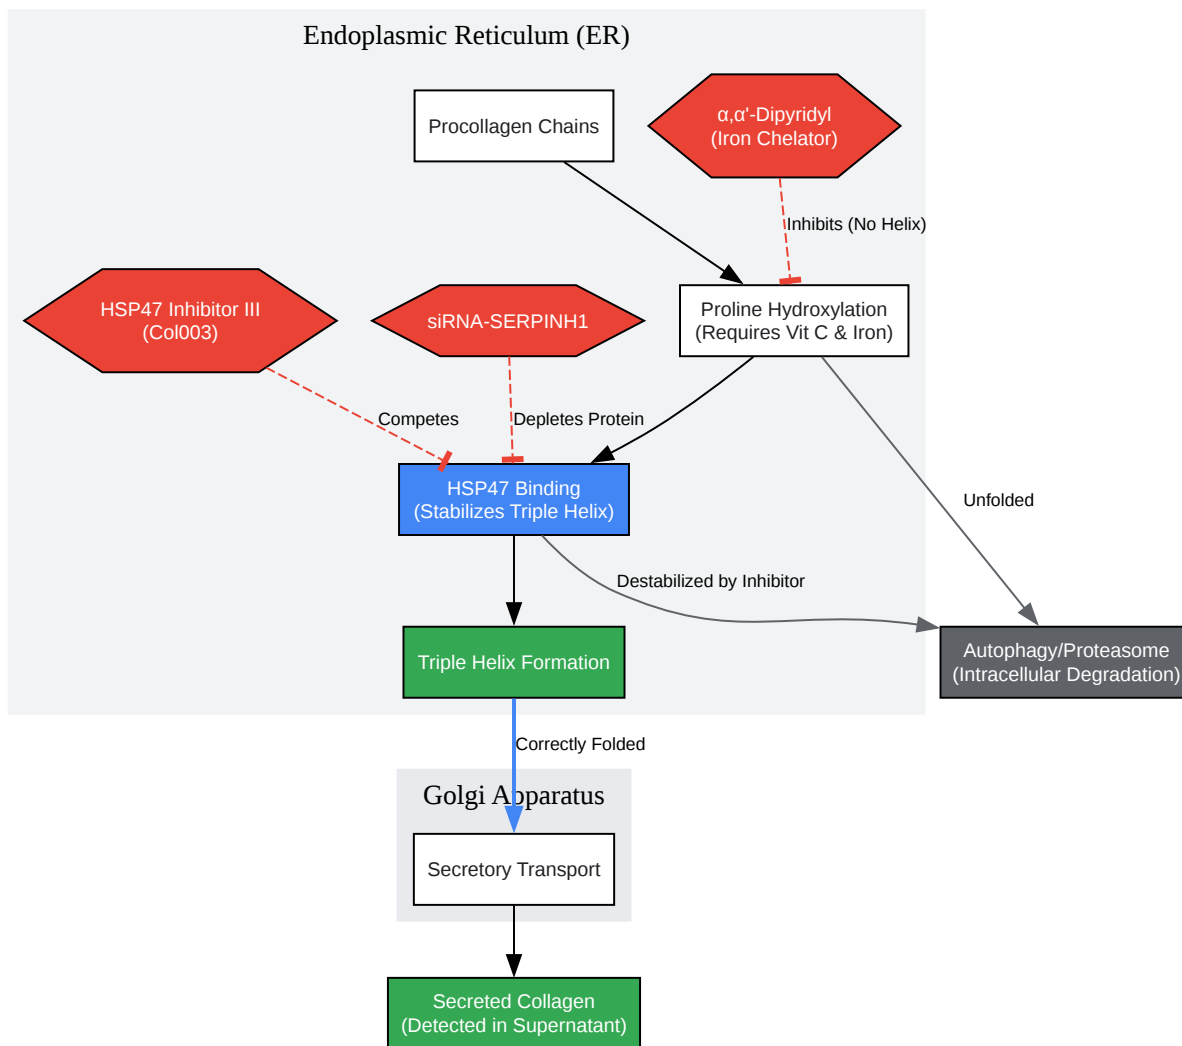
Endoplasmic Reticulum (ER)

Procollagen Chains

α,α'-Dipyridyl
(Iron Chelator)

Inhibits (No Helix)

HSP47 Inhibitor III
(Col003)

siRNA-SERPINH1

Proline Hydroxylation
(Requires Vit C & Iron)

Competes

Depletes Protein

Unfolded

HSP47 Binding
(Stabilizes Triple Helix)

Destabilized by Inhibitor

Triple Helix Formation

Autophagy/Proteasome
(Intracellular Degradation)

Correctly Folded

Golgi Apparatus

Secretory Transport

Secreted Collagen
(Detected in Supernatant)